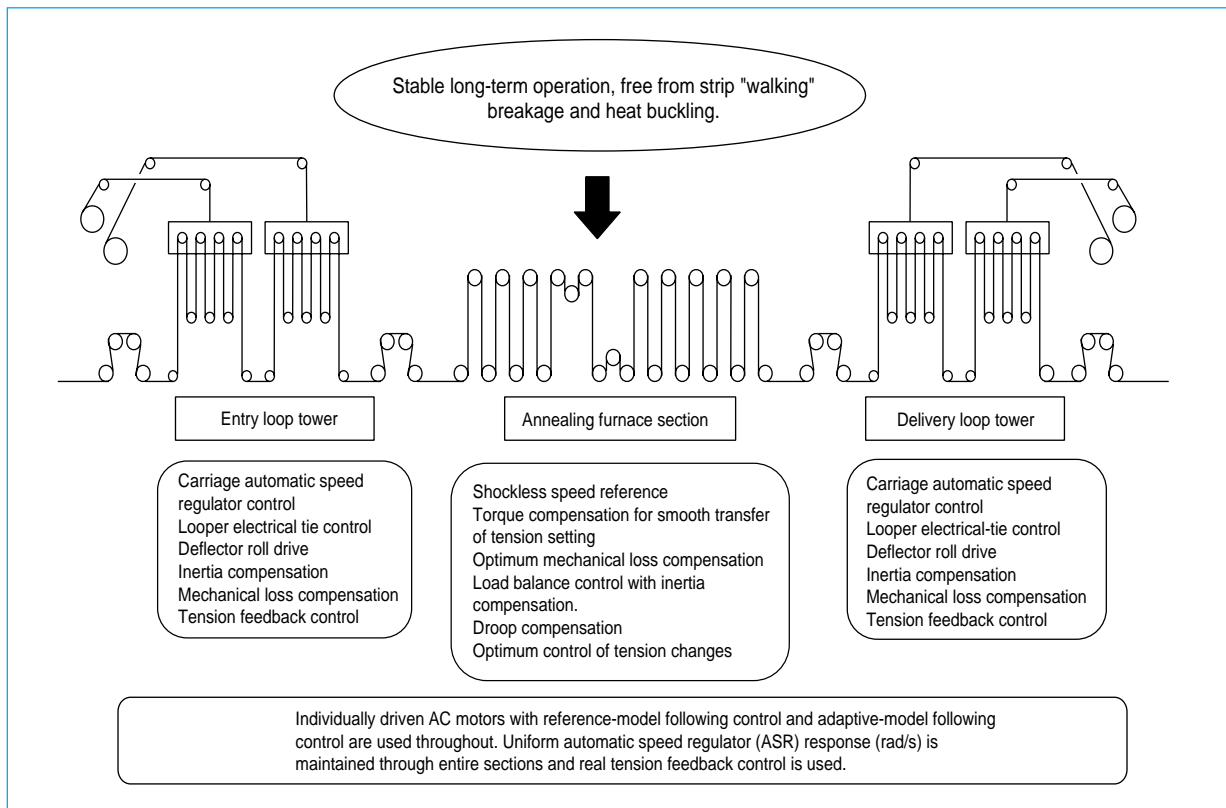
Stable long-term operation, free from strip "walking" breakage and heat buckling.

Entry loop tower

Annealing furnace section

Delivery loop tower

Carriage automatic speed regulator control
Looper electrical tie control
Deflector roll drive
Inertia compensation
Mechanical loss compensation
Tension feedback control

Shockless speed reference
Torque compensation for smooth transfer of tension setting
Optimum mechanical loss compensation
Load balance control with inertia compensation.
Droop compensation
Optimum control of tension changes

Carriage automatic speed regulator control
Looper electrical-tie control
Deflector roll drive
Inertia compensation
Mechanical loss compensation
Tension feedback control

Individually driven AC motors with reference-model following control and adaptive-model following control are used throughout. Uniform automatic speed regulator (ASR) response (rad/s) is maintained through entire sections and real tension feedback control is used.